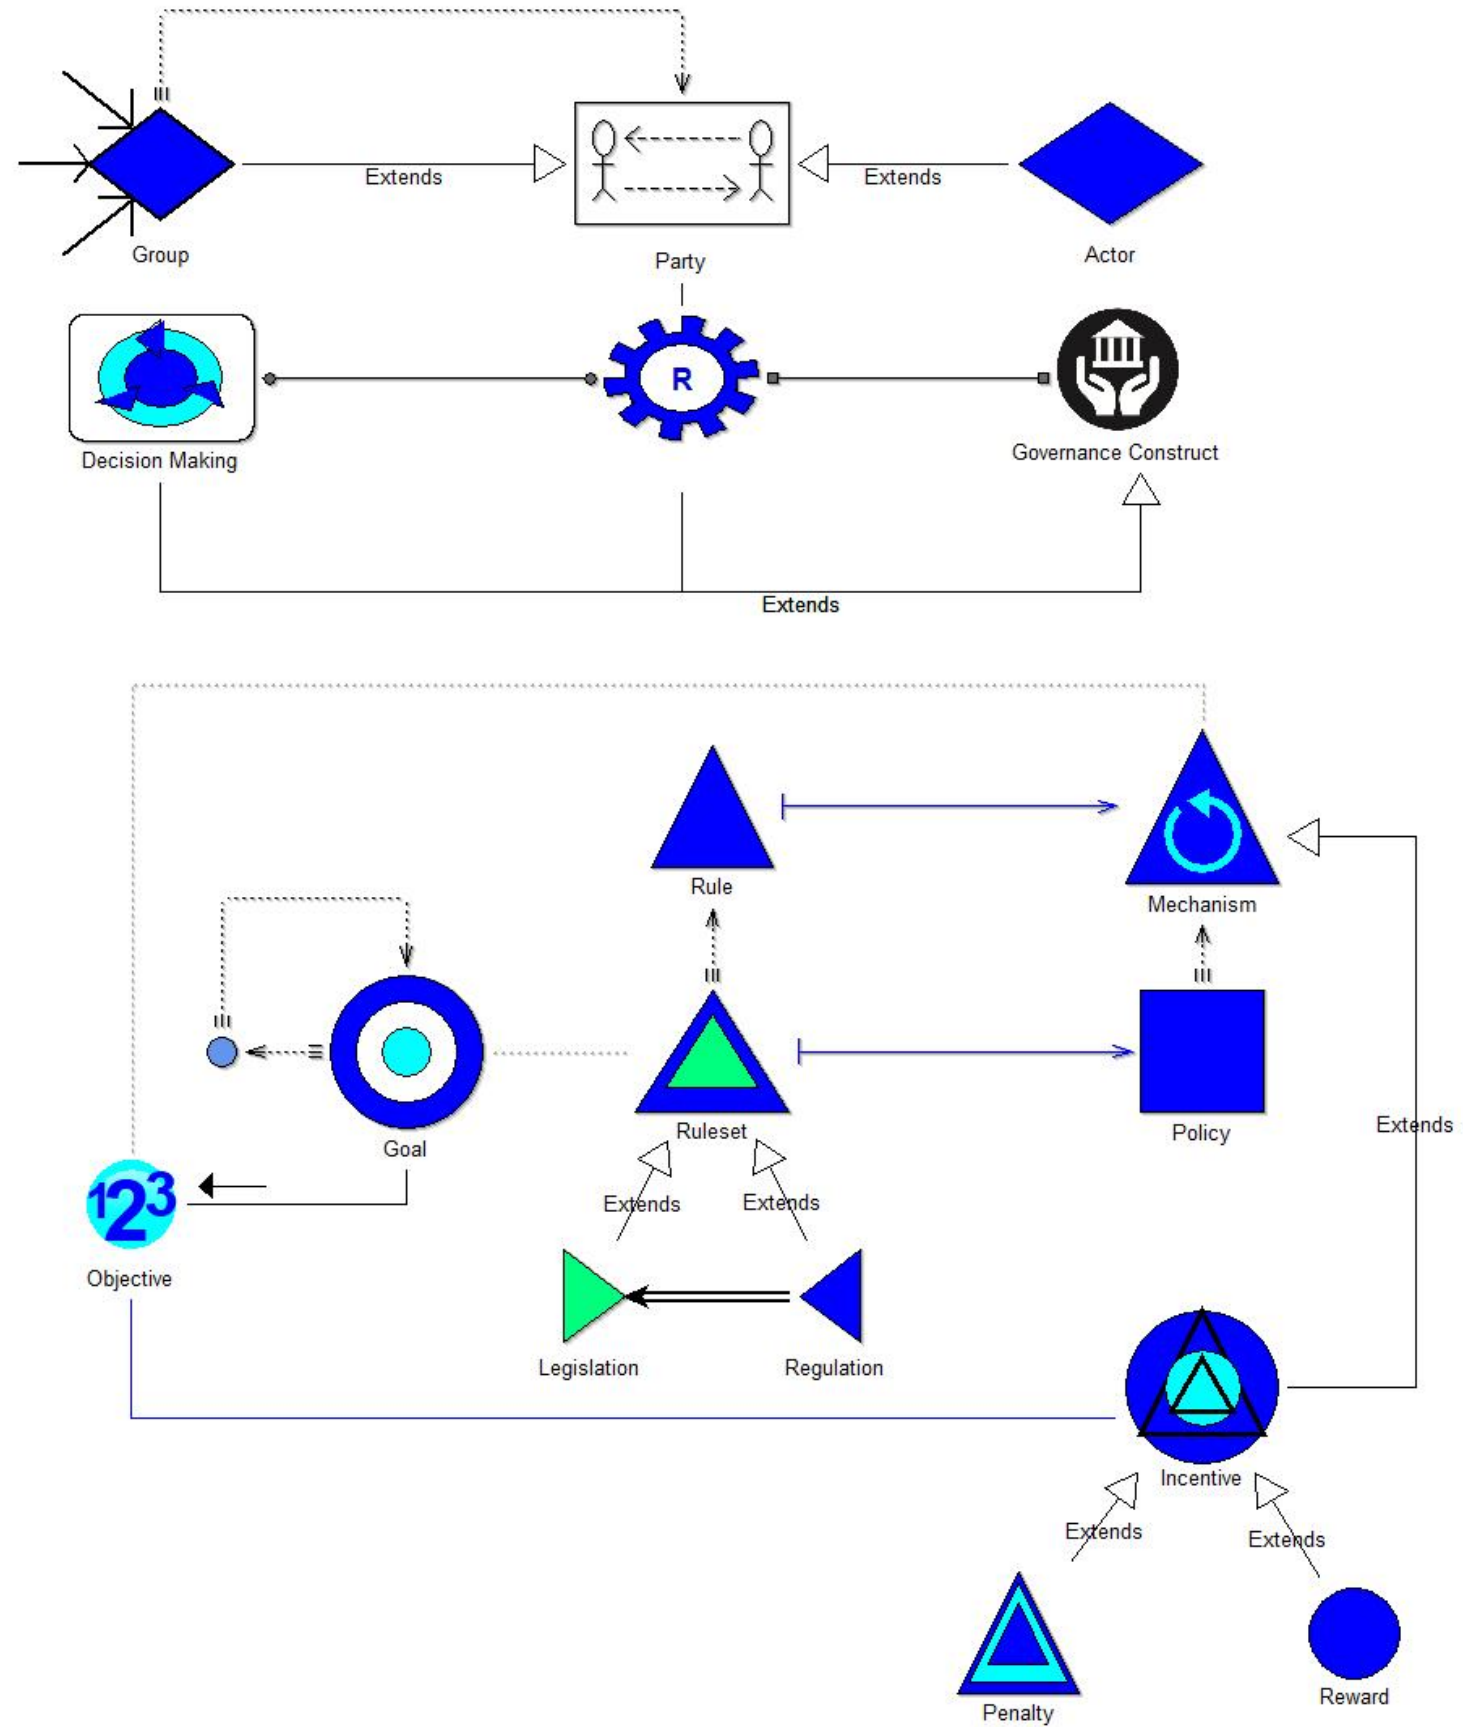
Extends
Extends
Group
Party
Actor
R
Decision Making
Governance Construct
Extends
Rule
Mechanism
Goal
Ruleset
Policy
Extends
123
Objective
Extends
Extends
Legislation
Regulation
Incentive
Extends
Extends
Penalty
Reward